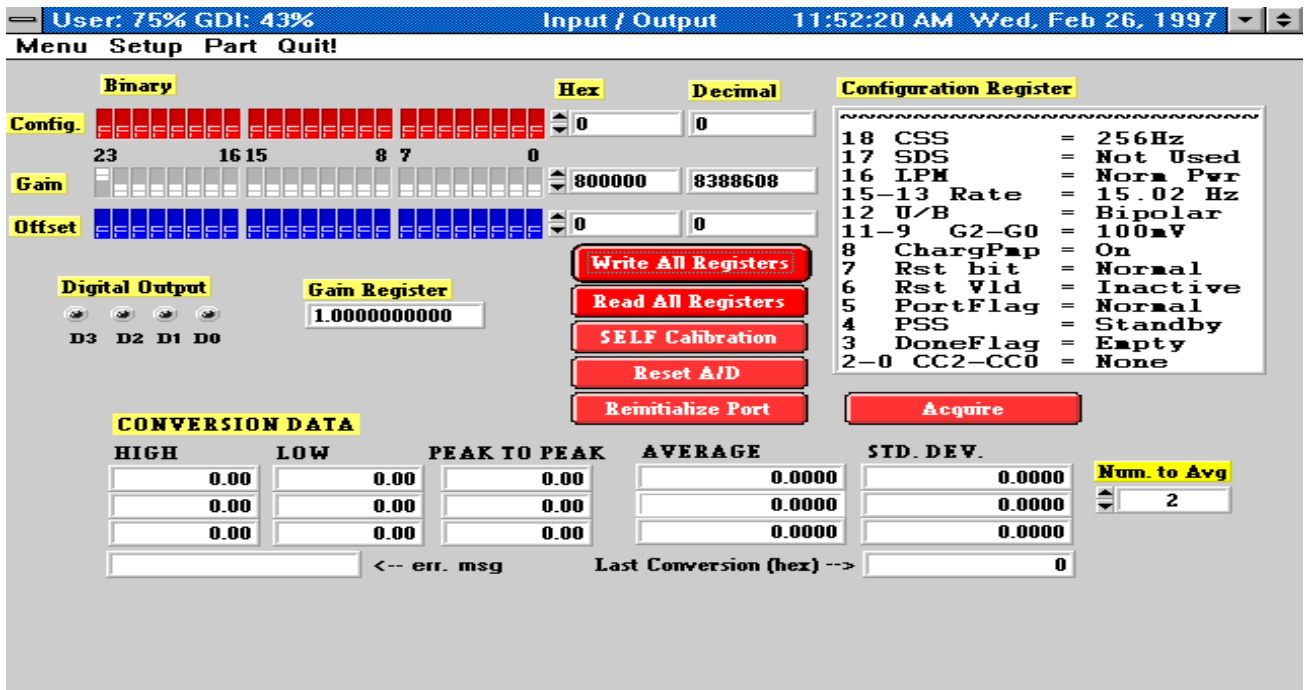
User: 75% GDI: 43% Input / Output 11:52:20 AM Wed, Feb 26, 1997

Menu Setup Part Quit!

Binary

Config.

23 16 15 8 7 0

Gain

Offset

Hex

0

800000

0

Decimal

0

8388608

0

Configuration Register

~~~~~~~~~~~~~~~~~~~~~~~~~~~~~~
18 CSS = 256Hz
17 SDS = Not Used
16 LPM = Norm Pwr
15-13 Rate = 15.02 Hz
12 U/B = Bipolar
11-9 G2-G0 = 100mV
8 ChargPmp = On
7 Rst bit = Normal
6 Rst Vld = Inactive
5 PortFlag = Normal
4 PSS = Standby
3 DoneFlag = Empty
2-0 CC2-CC0 = None

Write All Registers

Read All Registers

SELF Calibration

Reset A/D

Reinitialize Port

Acquire

Digital Output

D3 D2 D1 D0

Gain Register

1.0000000000

CONVERSION DATA

| HIGH | LOW | PEAK TO PEAK | AVERAGE | STD. DEV. |
|---|---|---|---|---|
| 0.00 | 0.00 | 0.00 | 0.0000 | 0.0000 |
| 0.00 | 0.00 | 0.00 | 0.0000 | 0.0000 |
| 0.00 | 0.00 | 0.00 | 0.0000 | 0.0000 |

Num. to Avg

2

<-- err. msg

Last Conversion (hex) -->

0